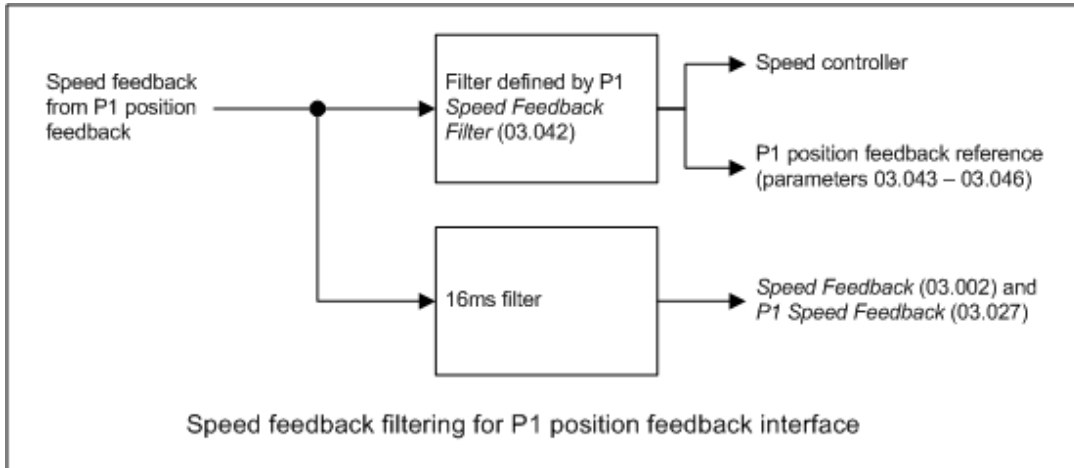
Speed feedback from P1 position feedback

Filter defined by P1 Speed Feedback Filter (03.042)

Speed controller

P1 position feedback reference (parameters 03.043 – 03.046)

16ms filter

Speed Feedback (03.002) and P1 Speed Feedback (03.027)

Speed feedback filtering for P1 position feedback interface